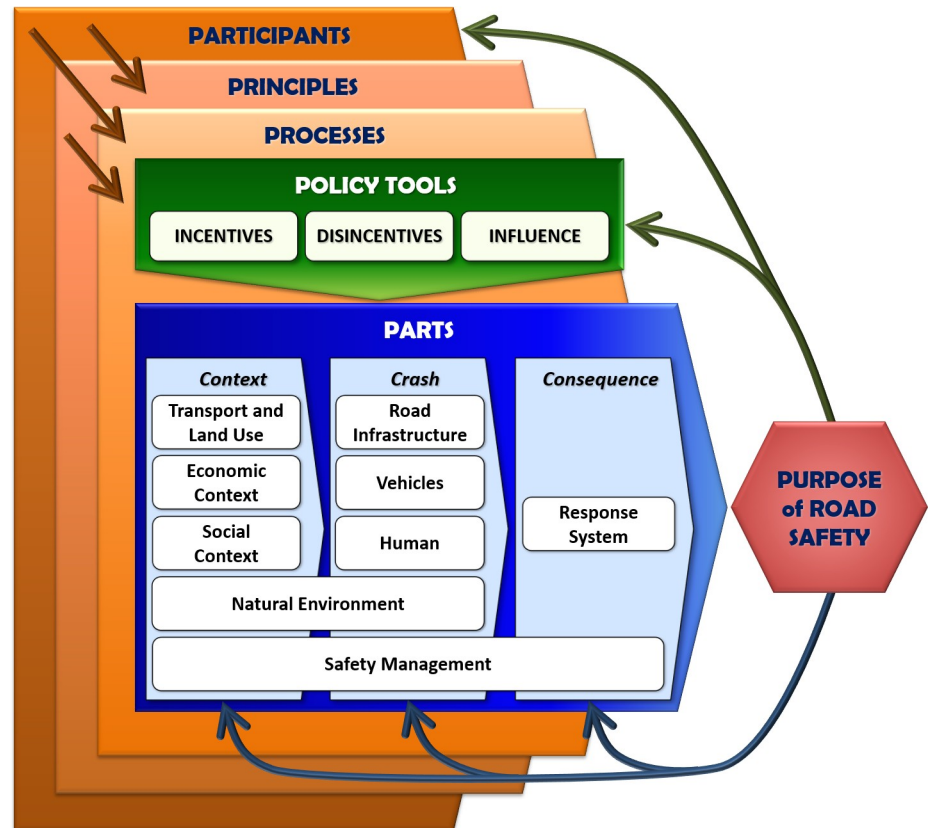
PARTICIPANTS

PRINCIPLES

PROCESSES

POLICY TOOLS

INCENTIVES

DISINCENTIVES

INFLUENCE

PARTS

Context

Transport and Land Use

Economic Context

Social Context

Crash

Road Infrastructure

Vehicles

Human

Consequence

Response System

Natural Environment

Safety Management

PURPOSE of ROAD SAFETY